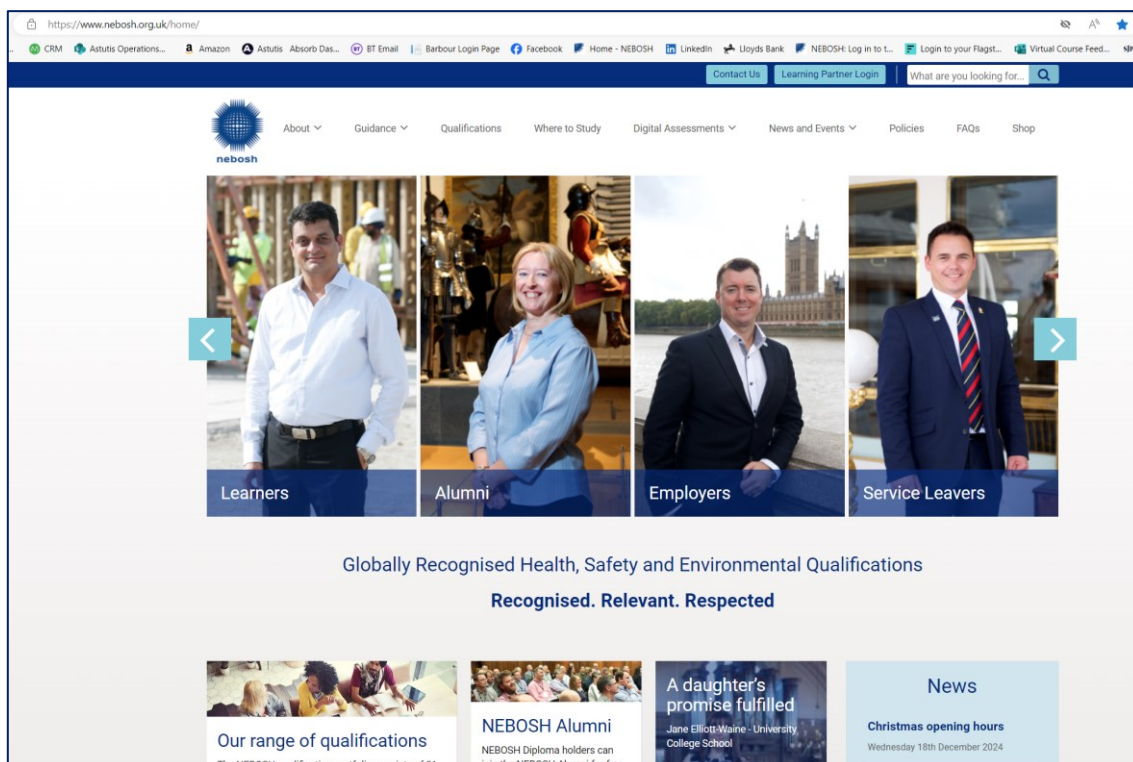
https://www.nebosh.org.uk/home/

CRM Astutis Operations... Amazon Astutis Absorb Das... BT Email Barbour Login Page Facebook Home - NEBOSH LinkedIn Lloyds Bank NEBOSH: Log in to t... Login to your Flagst... Virtual Course Feed...

Contact Us Learning Partner Login What are you looking for...

nebosh

About Guidance Qualifications Where to Study Digital Assessments News and Events Policies FAQs Shop

Learners

Alumni

Employers

Service Leavers

Globally Recognised Health, Safety and Environmental Qualifications

Recognised. Relevant. Respected

Our range of qualifications

NEBOSH Alumni

NEBOSH Diploma holders can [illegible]

A daughter's promise fulfilled

Jane Elliott-Waine - University College School

News

Christmas opening hours

Wednesday 18th December 2024